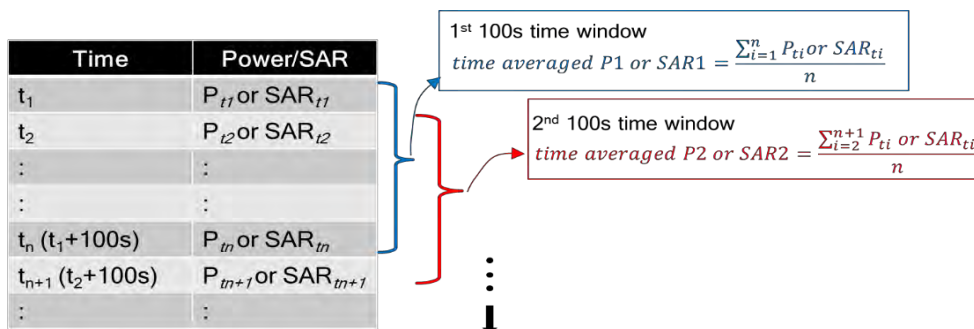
| Time | Power/SAR |
|---|---|
| $t_1$ | $P_{t1}$ or $SAR_{t1}$ |
| $t_2$ | $P_{t2}$ or $SAR_{t2}$ |
| : | : |
| : | : |
| $t_n$ ($t_1$+100s) | $P_{tn}$ or $SAR_{tn}$ |
| $t_{n+1}$ ($t_2$+100s) | $P_{tn+1}$ or $SAR_{tn+1}$ |
| : | : |

1st 100s time window
$time\ averaged\ P1\ or\ SAR1 = \frac{\sum_{i=1}^{n} P_{ti}\ or\ SAR_{ti}}{n}$

2nd 100s time window
$time\ averaged\ P2\ or\ SAR2 = \frac{\sum_{i=2}^{n+1} P_{ti}\ or\ SAR_{ti}}{n}$